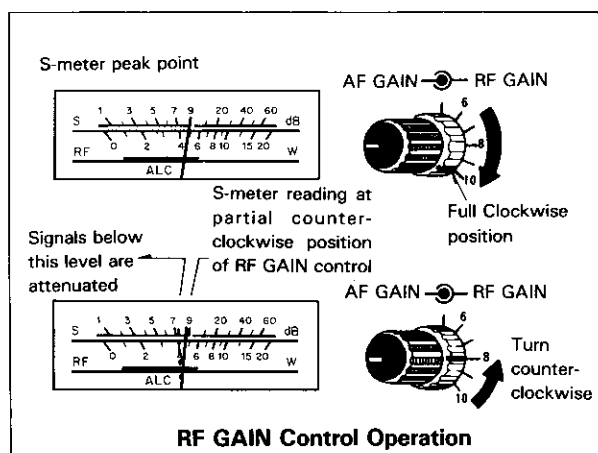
S-meter peak point

AF GAIN RF GAIN

S 1 3 5 7 9 20 40 60 dB
RF 0 2 4 6 8 10 15 20 W
ALC

6
8
10

Full Clockwise position

S-meter reading at partial counterclockwise position of RF GAIN control

Signals below this level are attenuated

AF GAIN RF GAIN

S 1 3 5 7 9 20 40 60 dB
RF 0 2 4 6 8 10 15 20 W
ALC

6
8
10

Turn counterclockwise

RF GAIN Control Operation